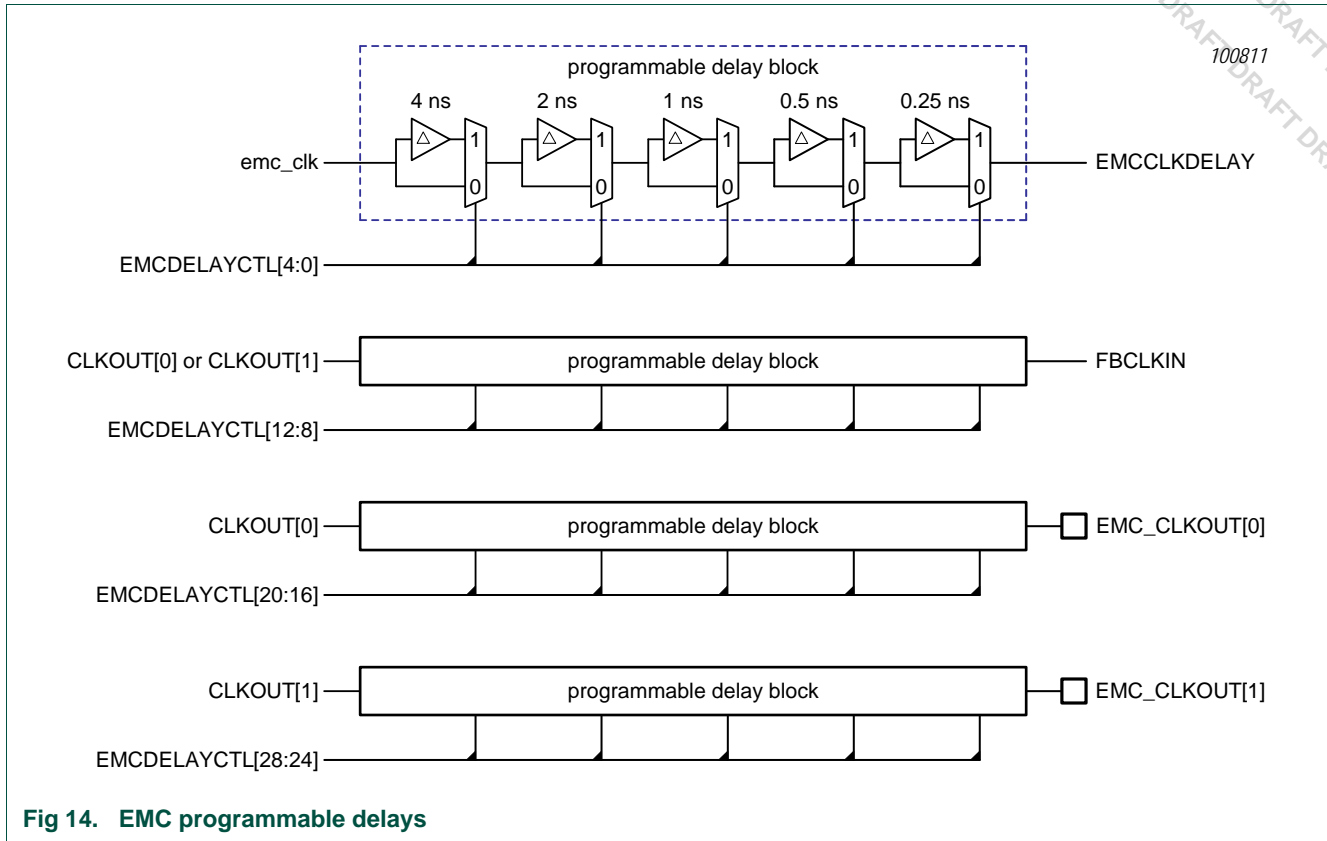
DRAFT DRAFT DRAFT DR

100811

programmable delay block

4 ns
2 ns
1 ns
0.5 ns
0.25 ns

emc_clk

$\Delta$ 1 0
$\Delta$ 1 0
$\Delta$ 1 0
$\Delta$ 1 0
$\Delta$ 1 0

EMCCLKDELAY

EMCDELAYCTL[4:0]

CLKOUT[0] or CLKOUT[1]
programmable delay block
FBCLKIN
EMCDELAYCTL[12:8]

CLKOUT[0]
programmable delay block
EMC_CLKOUT[0]
EMCDELAYCTL[20:16]

CLKOUT[1]
programmable delay block
EMC_CLKOUT[1]
EMCDELAYCTL[28:24]

Fig 14. EMC programmable delays